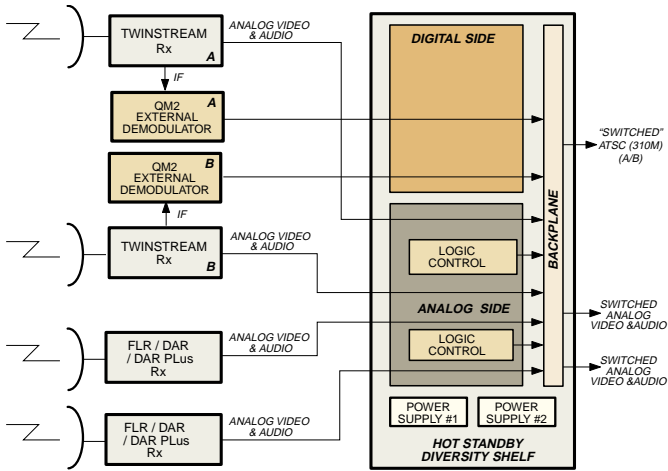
TWINSTREAM
Rx
A

ANALOG VIDEO
& AUDIO

IF

A
QM2
EXTERNAL
DEMODULATOR

B
QM2
EXTERNAL
DEMODULATOR

IF

TWINSTREAM
Rx
B

ANALOG VIDEO
& AUDIO

FLR / DAR
/ DAR PLus
Rx

ANALOG VIDEO
& AUDIO

FLR / DAR
/ DAR PLus
Rx

ANALOG VIDEO
& AUDIO

DIGITAL SIDE

LOGIC
CONTROL

ANALOG SIDE

LOGIC
CONTROL

BACKPLANE

POWER
SUPPLY #1

POWER
SUPPLY #2

HOT STANDBY
DIVERSITY SHELF

"SWITCHED"
ATSC (310M)
(A/B)

SWITCHED
ANALOG
VIDEO &AUDIO

SWITCHED
ANALOG
VIDEO &AUDIO